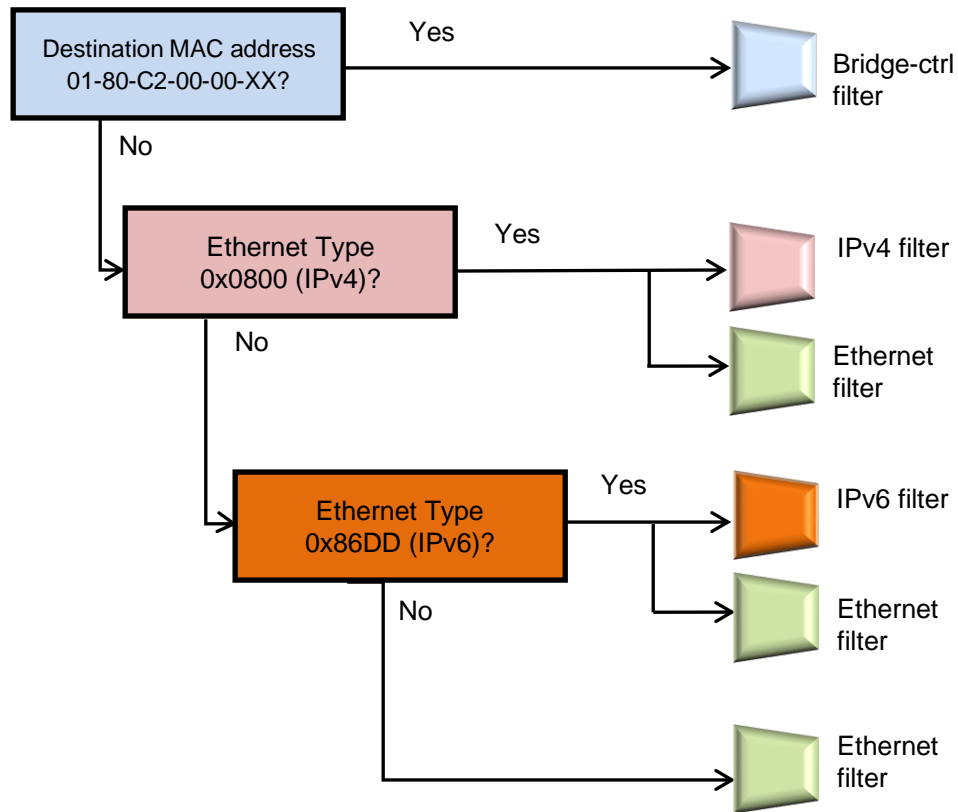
Destination MAC address 01-80-C2-00-00-XX?

Yes

Bridge-ctrl filter

No

Ethernet Type 0x0800 (IPv4)?

Yes

IPv4 filter

Ethernet filter

No

Ethernet Type 0x86DD (IPv6)?

Yes

IPv6 filter

Ethernet filter

No

Ethernet filter